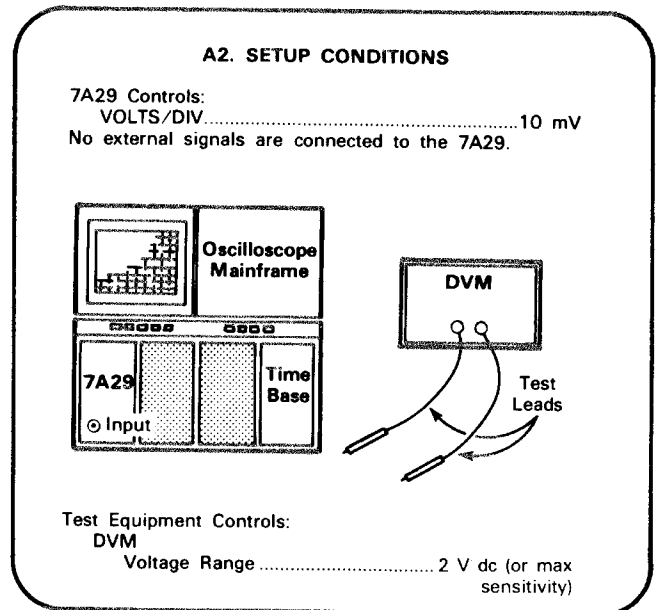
A2. SETUP CONDITIONS

7A29 Controls:
VOLTS/DIV.....................................................................10 mV
No external signals are connected to the 7A29.

Oscilloscope Mainframe

DVM

7A29

Time Base

Input

Test Leads

Test Equipment Controls:
DVM
Voltage Range ................................ 2 V dc (or max sensitivity)